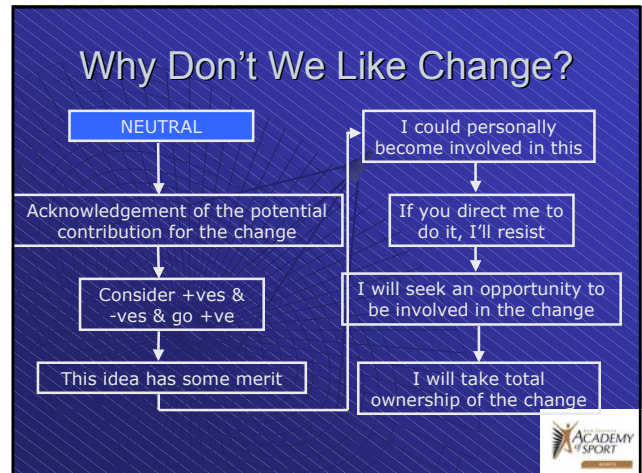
Why Don't We Like Change?

NEUTRAL

Acknowledgement of the potential contribution for the change

Consider +ves & -ves & go +ve

This idea has some merit

I could personally become involved in this

If you direct me to do it, I'll resist

I will seek an opportunity to be involved in the change

I will take total ownership of the change

ACADEMY of SPORT